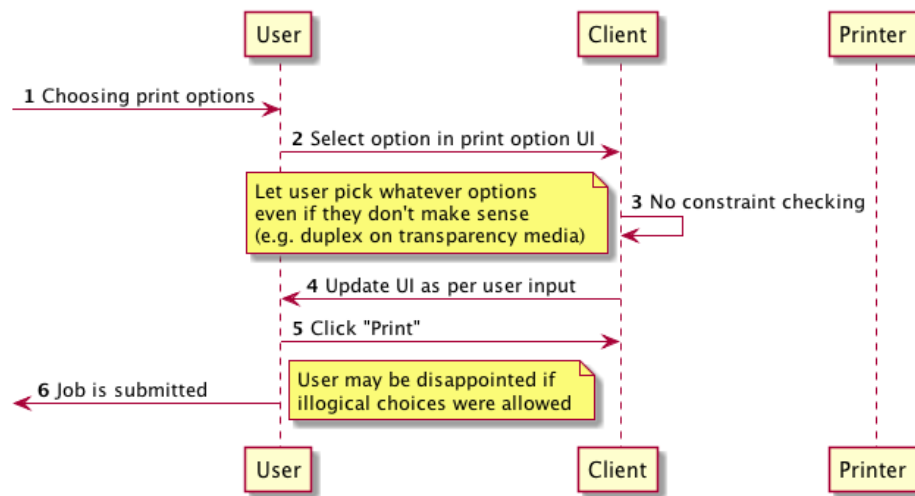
User

Client

Printer

1 Choosing print options

2 Select option in print option UI

Let user pick whatever options even if they don't make sense (e.g. duplex on transparency media)

3 No constraint checking

4 Update UI as per user input

5 Click "Print"

6 Job is submitted

User may be disappointed if illogical choices were allowed

User

Client

Printer